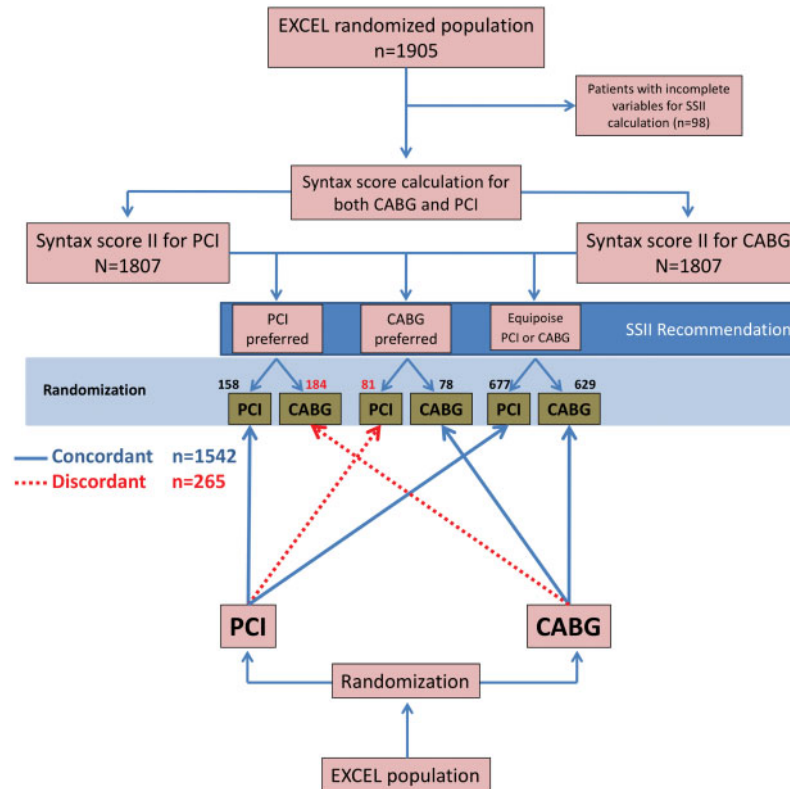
EXCEL randomized population
n=1905

Patients with incomplete variables for SSII calculation (n=98)

Syntax score calculation for both CABG and PCI

Syntax score II for PCI
N=1807

Syntax score II for CABG
N=1807

PCI preferred

CABG preferred

Equipoise PCI or CABG

SSII Recommendation

Randomization

158 184 81 78 677 629

PCI CABG PCI CABG PCI CABG

Concordant n=1542
Discordant n=265

PCI

CABG

Randomization

EXCEL population